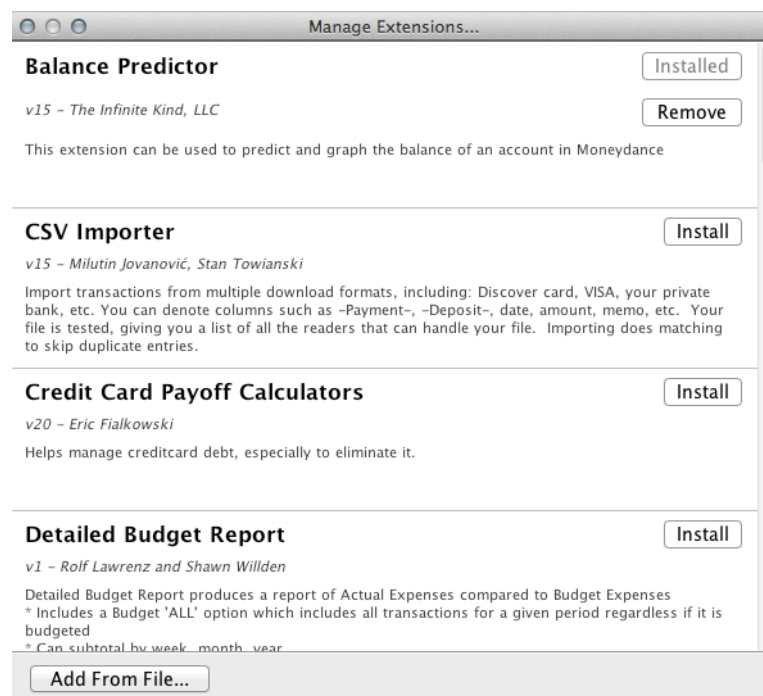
Manage Extensions...

Balance Predictor

Installed

v15 – The Infinite Kind, LLC

Remove

This extension can be used to predict and graph the balance of an account in Moneydance

CSV Importer

Install

v15 – Milutin Jovanović, Stan Towianski

Import transactions from multiple download formats, including: Discover card, VISA, your private bank, etc. You can denote columns such as -Payment-, -Deposit-, date, amount, memo, etc. Your file is tested, giving you a list of all the readers that can handle your file. Importing does matching to skip duplicate entries.

Credit Card Payoff Calculators

Install

v20 – Eric Fialkowski

Helps manage creditcard debt, especially to eliminate it.

Detailed Budget Report

Install

v1 – Rolf Lawrenz and Shawn Willden

Detailed Budget Report produces a report of Actual Expenses compared to Budget Expenses
* Includes a Budget 'ALL' option which includes all transactions for a given period regardless if it is budgeted
* Can subtotal by week, month, year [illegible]

Add From File...